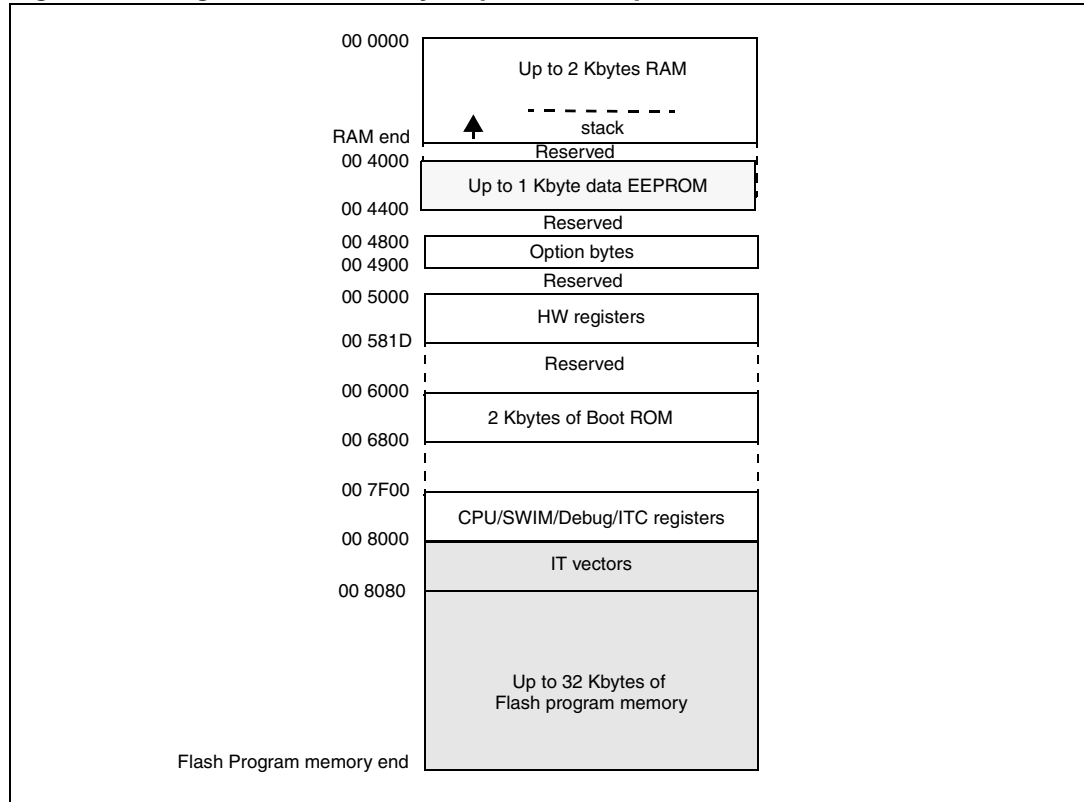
00 0000
Up to 2 Kbytes RAM
stack
RAM end
Reserved
00 4000
Up to 1 Kbyte data EEPROM
00 4400
Reserved
00 4800
Option bytes
00 4900
Reserved
00 5000
HW registers
00 581D
Reserved
00 6000
2 Kbytes of Boot ROM
00 6800
00 7F00
CPU/SWIM/Debug/ITC registers
00 8000
IT vectors
00 8080
Up to 32 Kbytes of Flash program memory
Flash Program memory end